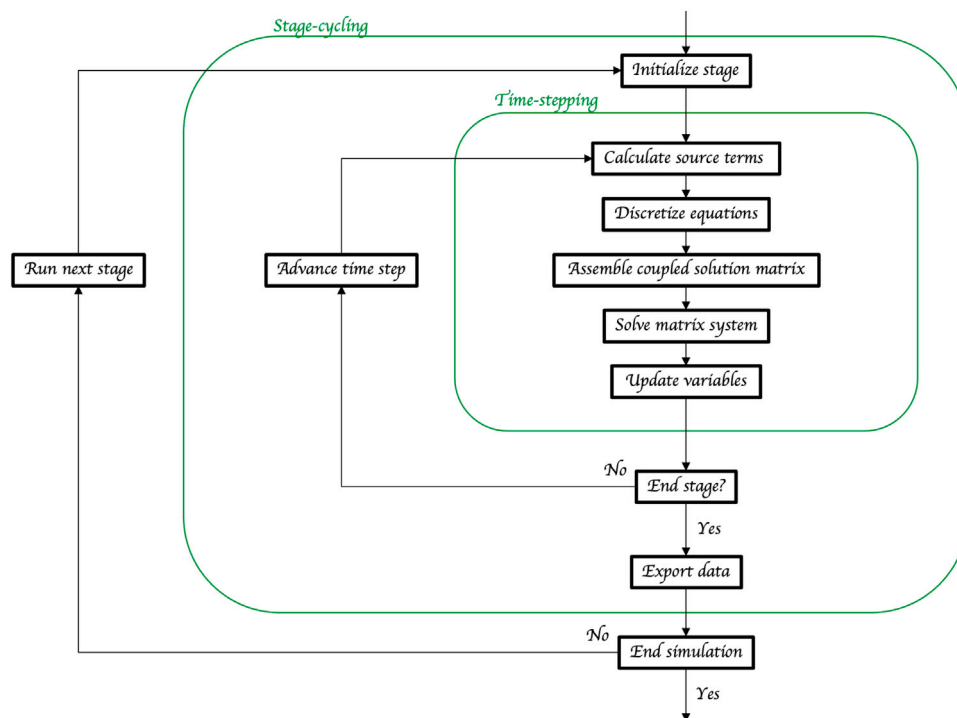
Stage-cycling

Initialize stage

Time-stepping

Calculate source terms

Discretize equations

Run next stage

Advance time step

Assemble coupled solution matrix

Solve matrix system

Update variables

No

End stage?

Yes

Export data

No

End simulation

Yes